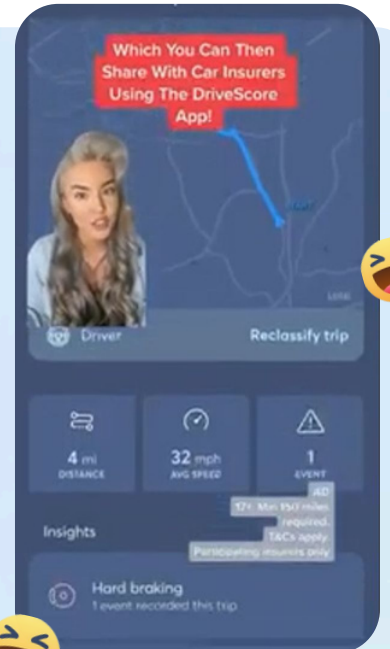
Which You Can Then Share With Car Insurers Using The DriveScore App!

Driver

Reclassify trip

4 mi
DISTANCE

32 mph
AVG SPEED

1
EVENT

AD
17+. Min 150 miles required.
T&Cs apply.
Participating insurers only

Insights

Hard braking
1 event recorded this trip